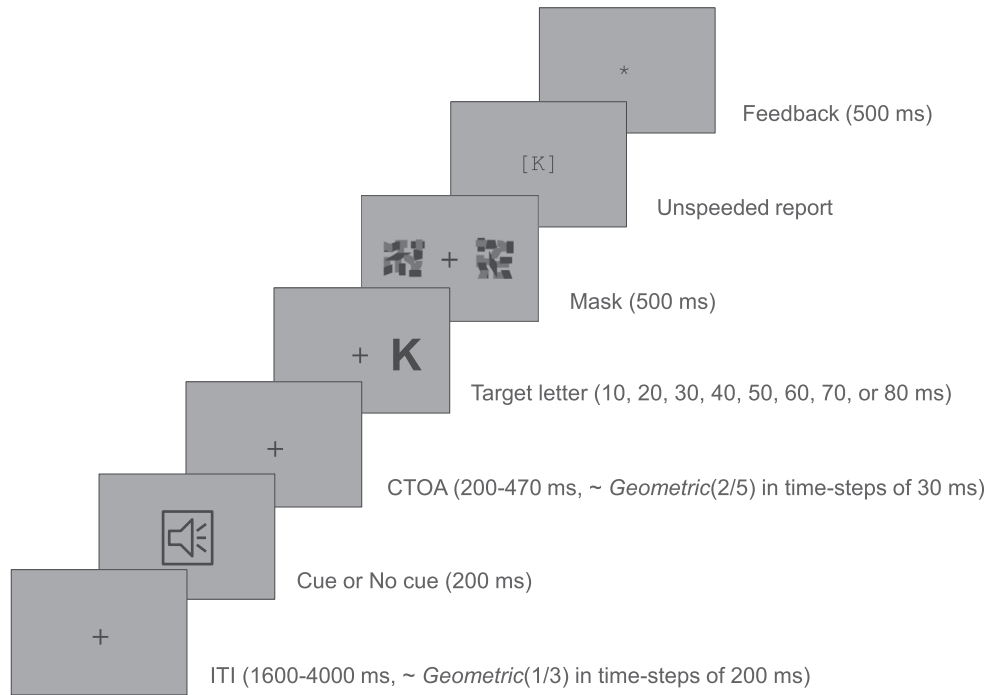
*

Feedback (500 ms)

[K]

Unspeeded report

+

Mask (500 ms)

+ K

Target letter (10, 20, 30, 40, 50, 60, 70, or 80 ms)

+

CTOA (200-470 ms, ~ *Geometric*(2/5) in time-steps of 30 ms)

Cue or No cue (200 ms)

+

ITI (1600-4000 ms, ~ *Geometric*(1/3) in time-steps of 200 ms)